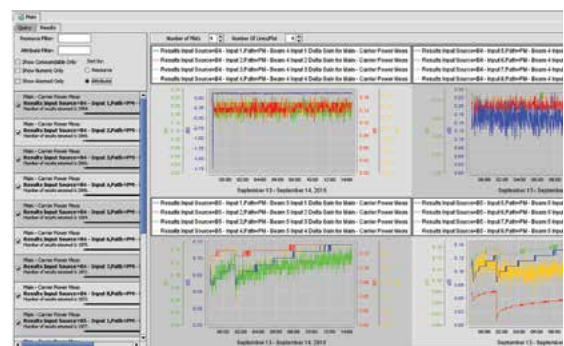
Main

Query Results

Resource Filter:

Attribute Filter:

Show Commandable Only

Show Numeric Only

Show Alarmed Only

Sort by:

Resource

Attribute

Number of Plots 4

Number Of Lines/Plot 4

Main - Carrier Power Meas
Results Input Source=B4 - Input 1,Path=PM-

Main - Carrier Power Meas
Results Input Source=B4 - Input 2,Path=PM-

Main - Carrier Power Meas
Results Input Source=B4 - Input 3,Path=PM-

Main - Carrier Power Meas
Results Input Source=B4 - Input 4,Path=PM-

Main - Carrier Power Meas
Results Input Source=B4 - Input 5,Path=PM-

Main - Carrier Power Meas
Results Input Source=B4 - Input 6,Path=PM-

Main - Carrier Power Meas
Results Input Source=B5 - Input 1,Path=PM-

Results Input Source=B4 - Input 1,Path=PM - Beam 4 Input 1 Delta Gain for Main - Carrier Power Meas

Results Input Source=B4 - Input 2,Path=PM - Beam 4 Input 2 Delta Gain for Main - Carrier Power Meas

Results Input Source=B4 - Input 3,Path=PM - Beam 4 Input 3 Delta Gain for Main - Carrier Power Meas

Results Input Source=B4 - Input 4,Path=PM - Beam 4 Input 4 Delta Gain for Main - Carrier Power Meas

Results Input Source=B4 - Input 5,Path=PM - Beam 4 Input

Results Input Source=B4 - Input 6,Path=PM - Beam 4 Input

Results Input Source=B4 - Input 7,Path=PM - Beam 4 Input

Results Input Source=B4 - Input 8,Path=PM - Beam 4 Input

September 13 - September 14, 2016

September 13 - Septemb

Results Input Source=B5 - Input 1,Path=PM - Beam 5 Input 1 Delta Gain for Main - Carrier Power Meas

Results Input Source=B5 - Input 2,Path=PM - Beam 5 Input 2 Delta Gain for Main - Carrier Power Meas

Results Input Source=B5 - Input 3,Path=PM - Beam 5 Input 3 Delta Gain for Main - Carrier Power Meas

Results Input Source=B5 - Input 4,Path=PM - Beam 5 Input 4 Delta Gain for Main - Carrier Power Meas

Results Input Source=B5 - Input 5,Path=PM - Beam 5 Input

Results Input Source=B5 - Input 6,Path=PM - Beam 5 Input

Results Input Source=B5 - Input 7,Path=PM - Beam 5 Input

Results Input Source=B5 - Input 8,Path=PM - Beam 5 Input

September 13 - September 14, 2016

September 13 - Septemb